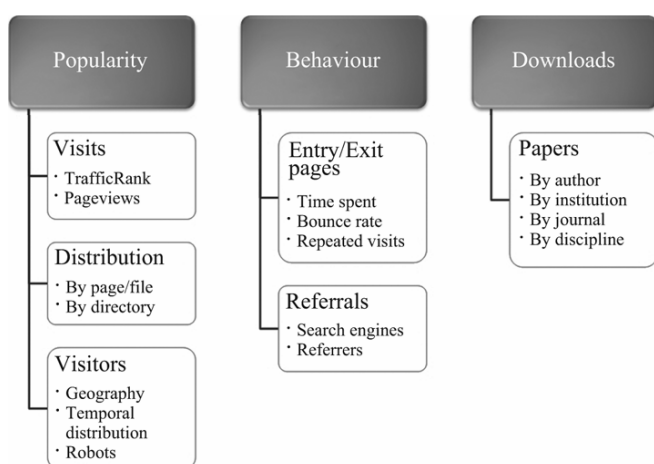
Popularity

Visits
• TrafficRank
• Pageviews

Distribution
• By page/file
• By directory

Visitors
• Geography
• Temporal distribution
• Robots

Behaviour

Entry/Exit pages
• Time spent
• Bounce rate
• Repeated visits

Referrals
• Search engines
• Referrers

Downloads

Papers
• By author
• By institution
• By journal
• By discipline